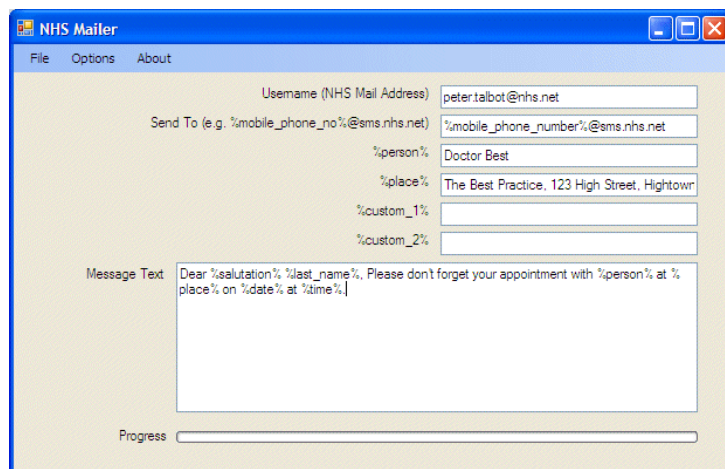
NHS Mailer

File Options About

Username (NHS Mail Address) peter.talbot@nhs.net

Send To (e.g. %mobile_phone_no%@sms.nhs.net) %mobile_phone_number%@sms.nhs.net

%person% Doctor Best

%place% The Best Practice, 123 High Street, Hightowr

%custom_1%

%custom_2%

Message Text Dear %salutation% %last_name%, Please don't forget your appointment with %person% at %place% on %date% at %time%.

Progress